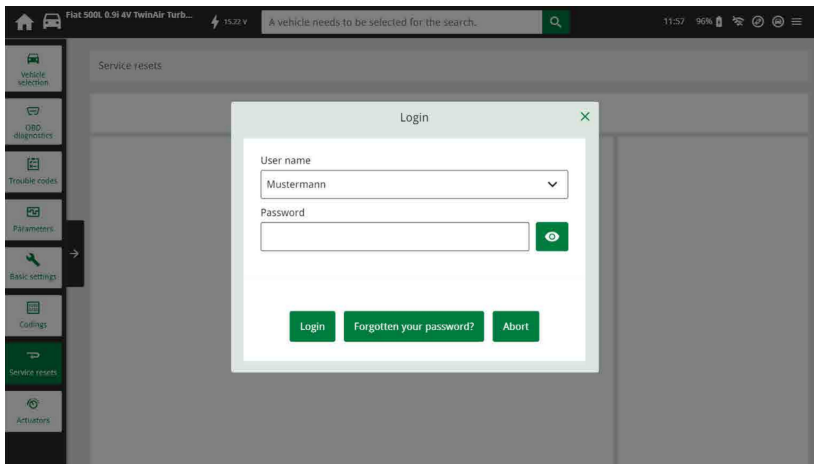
Fiat 500L 0.9i 4V TwinAir Turb...
15.22 V
A vehicle needs to be selected for the search.
11:57 96%

Vehicle selection
OBD diagnostics
Trouble codes
Parameters
Basic settings
Codings
Service resets
Actuators

Service resets

Login
User name
Mustermann
Password
Login
Forgotten your password?
Abort